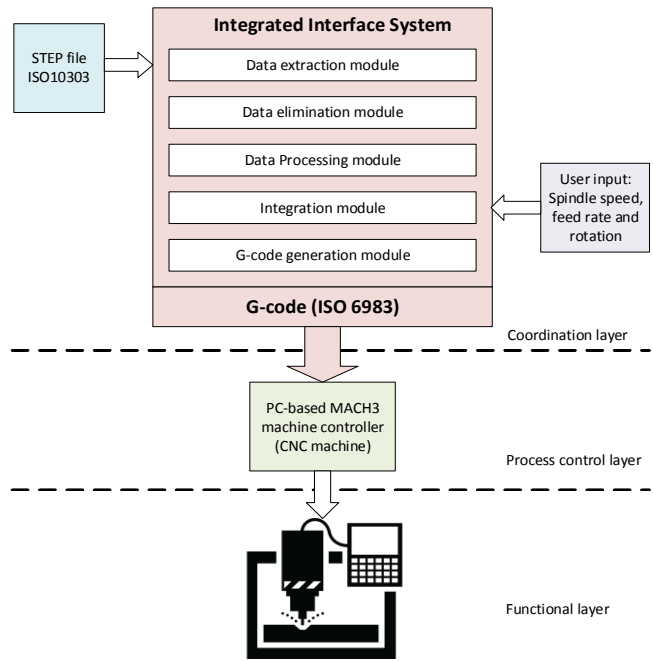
STEP file ISO10303

Integrated Interface System

Data extraction module

Data elimination module

Data Processing module

Integration module

G-code generation module

User input: Spindle speed, feed rate and rotation

G-code (ISO 6983)

Coordination layer

PC-based MACH3 machine controller (CNC machine)

Process control layer

Functional layer